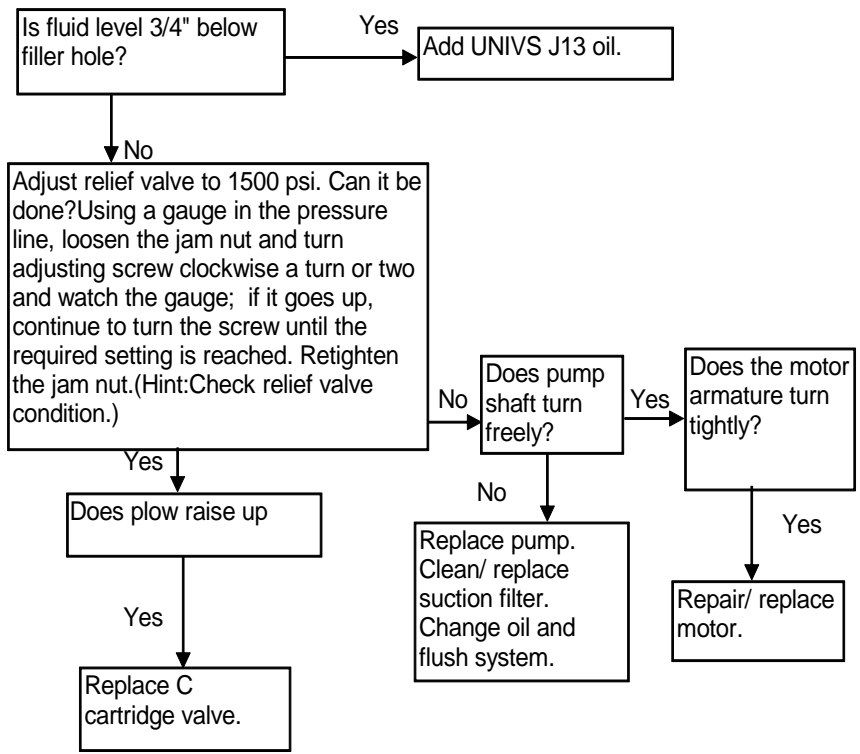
Is fluid level 3/4" below filler hole?

Yes

Add UNIVS J13 oil.

No

Adjust relief valve to 1500 psi. Can it be done?Using a gauge in the pressure line, loosen the jam nut and turn adjusting screw clockwise a turn or two and watch the gauge; if it goes up, continue to turn the screw until the required setting is reached. Retighten the jam nut.(Hint:Check relief valve condition.)

No

Does pump shaft turn freely?

Yes

Does the motor armature turn tightly?

Yes

Does plow raise up

No

Replace pump. Clean/ replace suction filter. Change oil and flush system.

Yes

Repair/ replace motor.

Yes

Replace C cartridge valve.